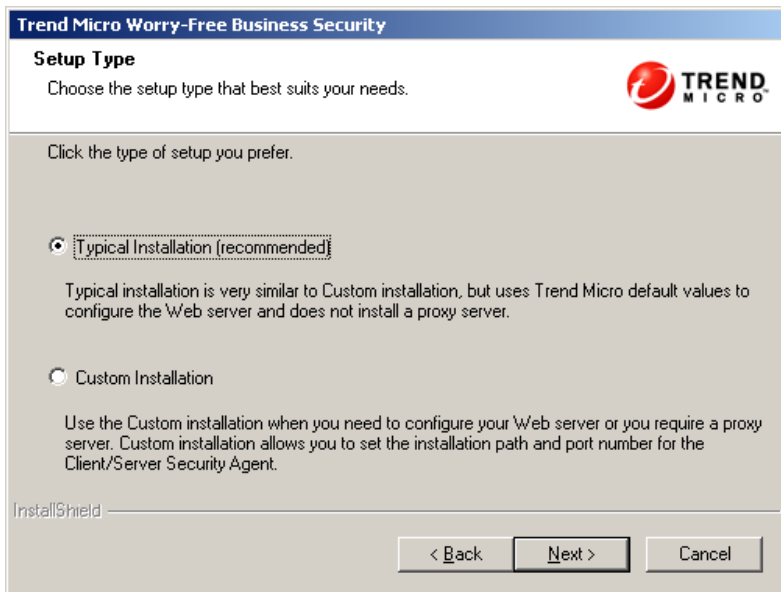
Trend Micro Worry-Free Business Security

Setup Type

Choose the setup type that best suits your needs.

TREND MICRO

Click the type of setup you prefer.

Typical Installation (recommended)

Typical installation is very similar to Custom installation, but uses Trend Micro default values to configure the Web server and does not install a proxy server.

Custom Installation

Use the Custom installation when you need to configure your Web server or you require a proxy server. Custom installation allows you to set the installation path and port number for the Client/Server Security Agent.

InstallShield

< Back

Next >

Cancel